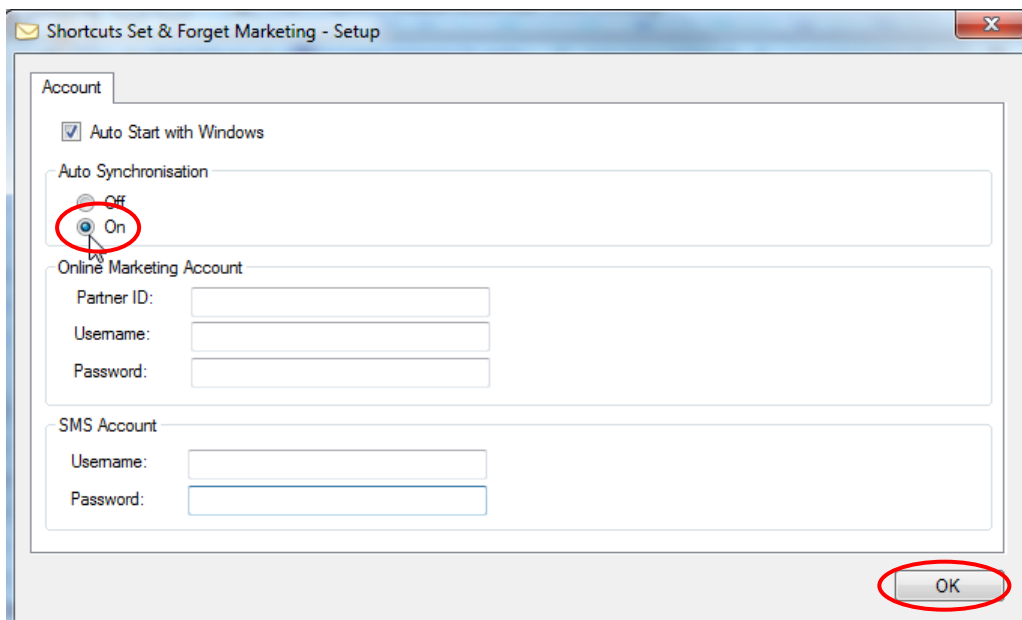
Shortcuts Set & Forget Marketing - Setup

Account

Auto Start with Windows

Auto Synchronisation

Off

On

Online Marketing Account

Partner ID:

Usemame:

Password:

SMS Account

Usemame:

Password:

OK